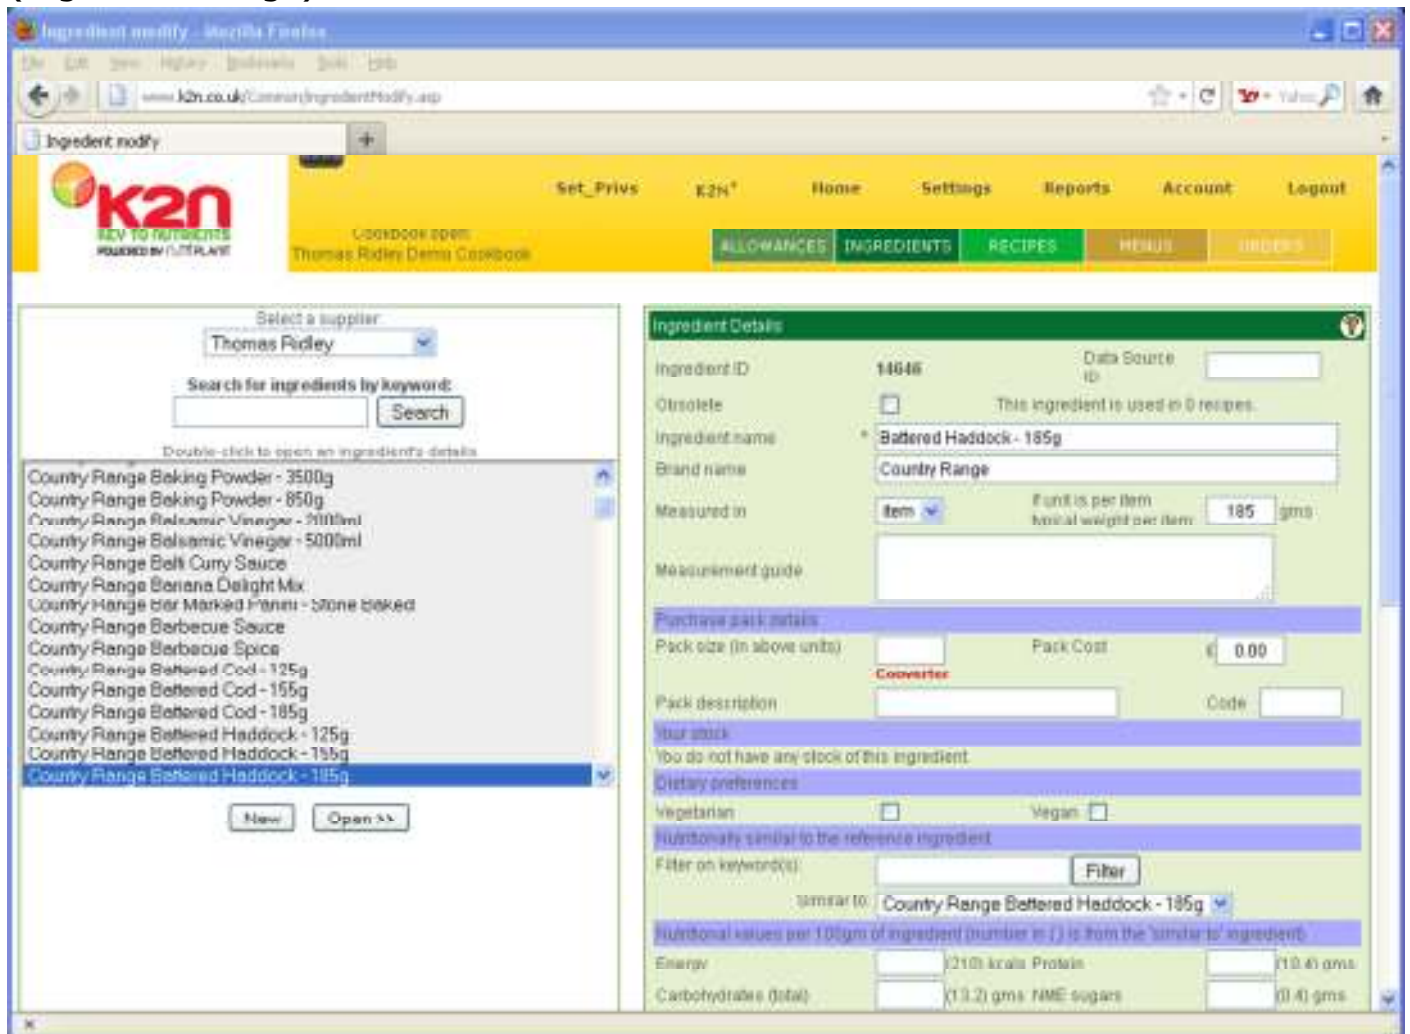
Ingredient modify - Mozilla Firefox

File Edit View History Bookmarks Tools Help

www.k2n.co.uk/Common/IngredientModify.asp

Yahoo

Ingredient modify

K2N
KEY TO NUTRIENTS
POWERED BY NUTRIPLAN

Set_Privs K2N+ Home Settings Reports Account Logout

Cookbook open:
Thomas Ridley Demo Cookbook

ALLOWANCES INGREDIENTS RECIPES MENUS ORDERS

Select a supplier
Thomas Ridley

Search for ingredients by keyword:
Search

Double-click to open an ingredient's details

Country Range Baking Powder - 3500g
Country Range Baking Powder - 850g
Country Range Balsamic Vinegar - 2000ml
Country Range Balsamic Vinegar - 5000ml
Country Range Balti Curry Sauce
Country Range Banana Delight Mix
Country Range Bar Marked Panini - Stone Baked
Country Range Barbecue Sauce
Country Range Barbecue Spice
Country Range Battered Cod - 125g
Country Range Battered Cod - 155g
Country Range Battered Cod - 185g
Country Range Battered Haddock - 125g
Country Range Battered Haddock - 155g
Country Range Battered Haddock - 185g

New Open >>

Ingredient Details

Ingredient ID 14646 Data Source ID
Obsolete This ingredient is used in 0 recipes.
Ingredient name * Battered Haddock - 185g
Brand name Country Range
Measured in item If unit is per item typical weight per item 185 gms
Measurement guide

Purchase pack details
Pack size (in above units) Pack Cost £ 0.00
Converter
Pack description Code

Your stock
You do not have any stock of this ingredient

Dietary preferences
Vegetarian Vegan

Nutritionally similar to the reference ingredient
Filter on keyword(s) Filter
similar to Country Range Battered Haddock - 185g

Nutritional values per 100gm of ingredient (number in () is from the 'similar to' ingredient)
Energy (210) kcals Protein (10.4) gms
Carbohydrates (total) (13.2) gms NME sugars (0.4) gms